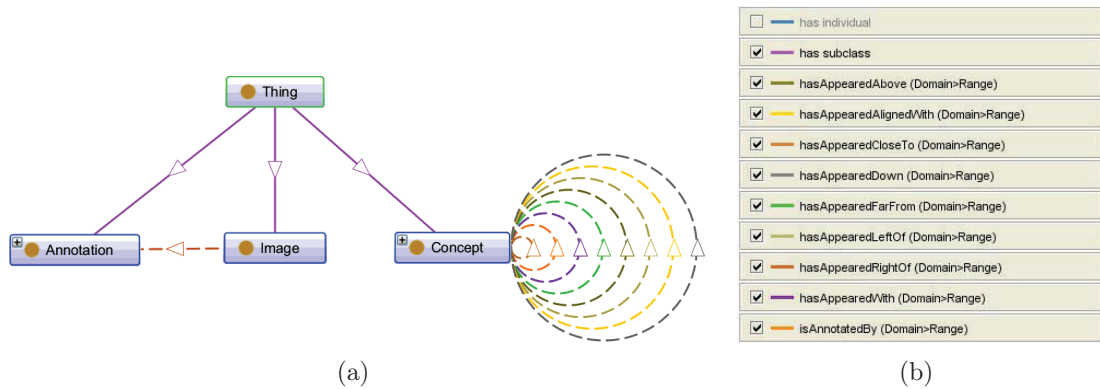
Thing

Annotation

Image

Concept

(a)

has individual

has subclass

hasAppearedAbove (Domain>Range)

hasAppearedAlignedWith (Domain>Range)

hasAppearedCloseTo (Domain>Range)

hasAppearedDown (Domain>Range)

hasAppearedFarFrom (Domain>Range)

hasAppearedLeftOf (Domain>Range)

hasAppearedRightOf (Domain>Range)

hasAppearedWith (Domain>Range)

isAnnotatedBy (Domain>Range)

(b)